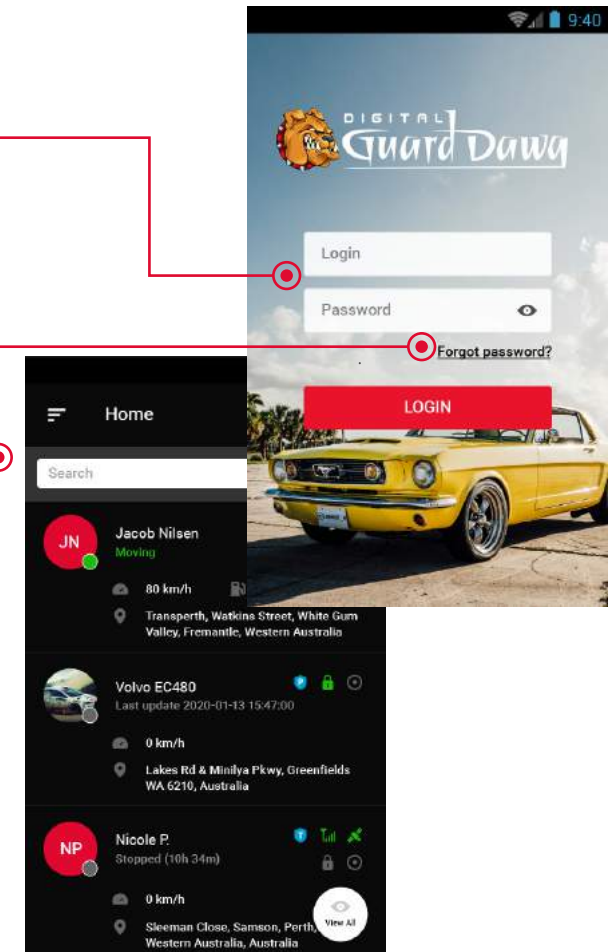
9:40

DIGITAL Guard Dawg

Login

Password

Forgot password?

LOGIN

Home

Search

JN
Jacob Nilsen
Moving
80 km/h
Transperth, Watkins Street, White Gum Valley, Fremantle, Western Australia

Volvo EC480
Last update 2020-01-13 15:47:00
0 km/h
Lakes Rd & Minilya Pkwy, Greenfields WA 6210, Australia

NP
Nicole P.
Stopped (10h 34m)
0 km/h
Sleeman Close, Samson, Perth, Western Australia, Australia

View All